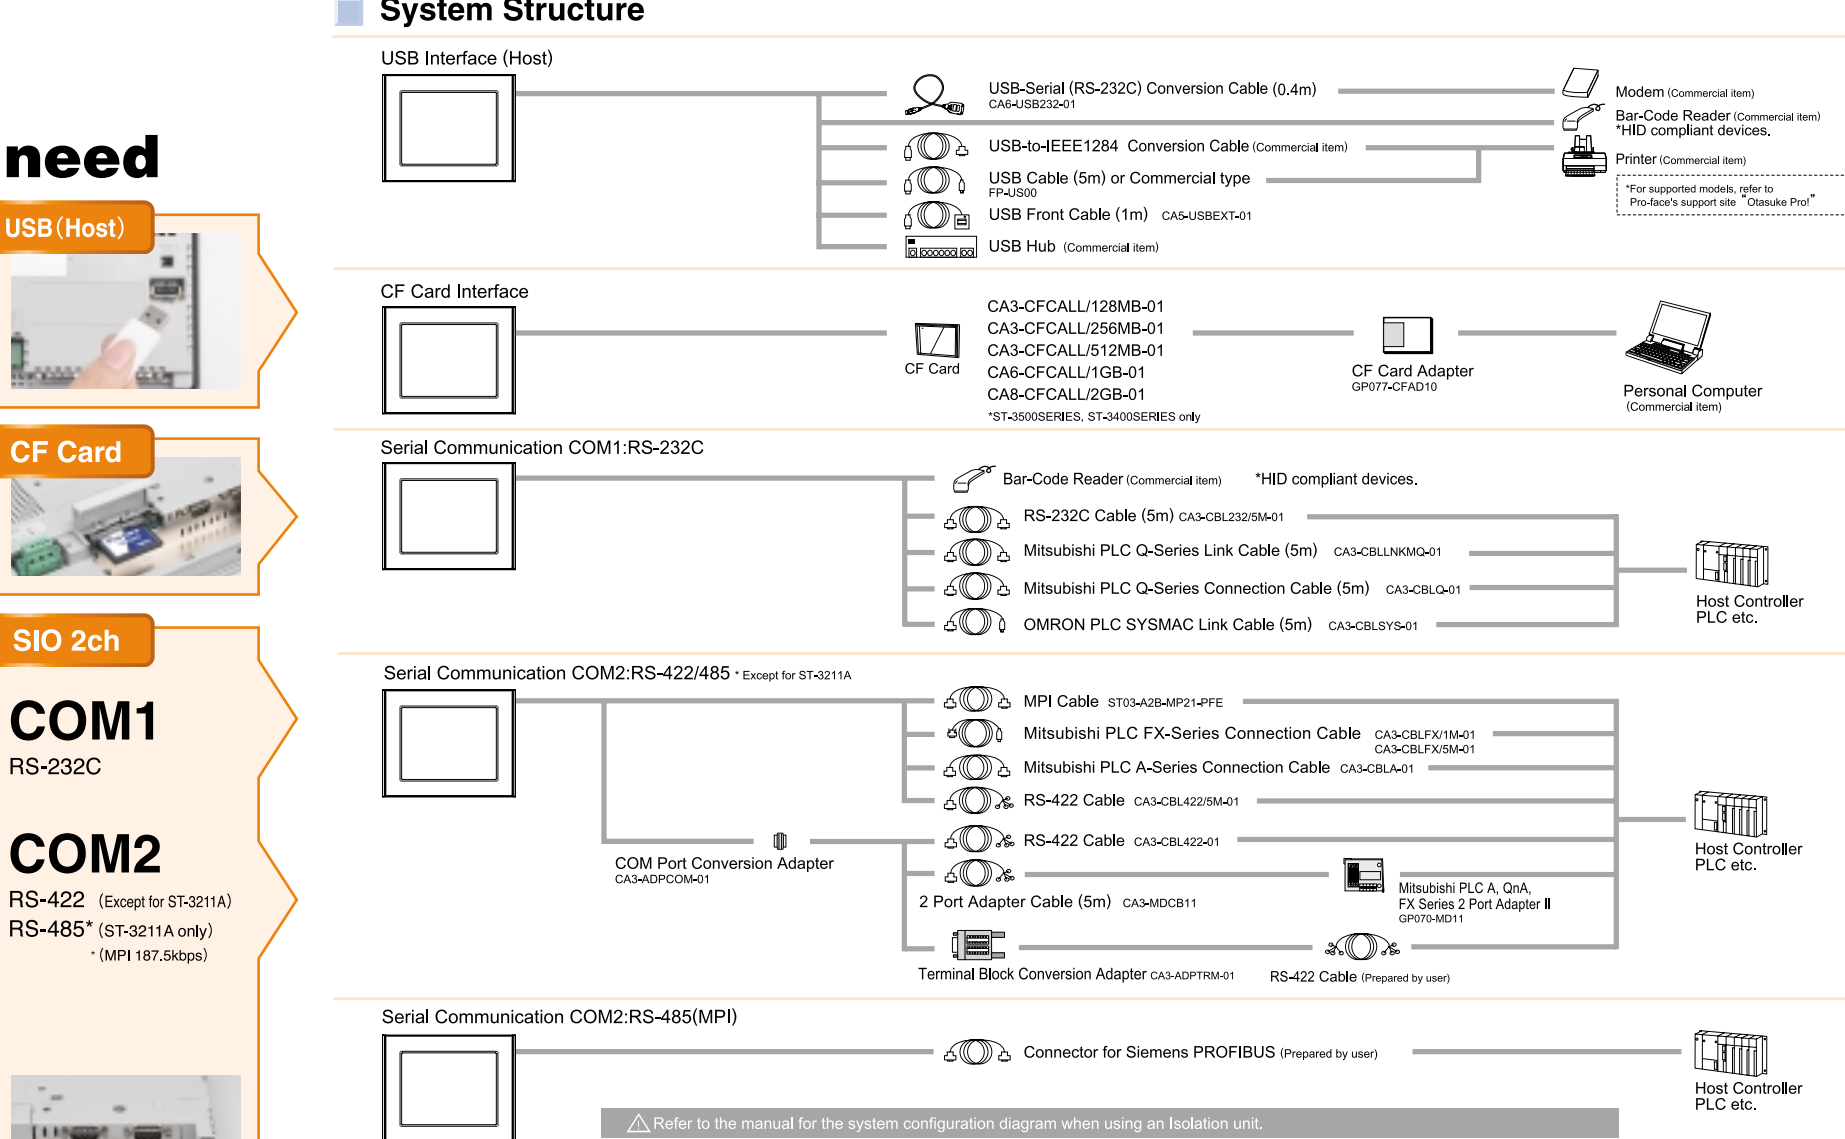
System Structure

need

USB(Host)

CF Card

SIO 2ch

COM1
RS-232C

COM2
RS-422 (Except for ST-3211A)
RS-485* (ST-3211A only)
* (MPI 187.5kbps)

USB Interface (Host)

USB-Serial (RS-232C) Conversion Cable (0.4m)
CA6-USB232-01

USB-to-IEEE1284 Conversion Cable (Commercial item)

USB Cable (5m) or Commercial type
FP-US00

USB Front Cable (1m) CA5-USBEXT-01

USB Hub (Commercial item)

Modem (Commercial item)
Bar-Code Reader (Commercial item)
*HID compliant devices.
Printer (Commercial item)
*For supported models, refer to Pro-face's support site "Otasuke Pro!"

CF Card Interface

CF Card

CA3-CFCALL/128MB-01
CA3-CFCALL/256MB-01
CA3-CFCALL/512MB-01
CA6-CFCALL/1GB-01
CA8-CFCALL/2GB-01
*ST-3500SERIES, ST-3400SERIES only

CF Card Adapter
GP077-CFAD10

Personal Computer
(Commercial item)

Serial Communication COM1:RS-232C

Bar-Code Reader (Commercial item) *HID compliant devices.
RS-232C Cable (5m) CA3-CBL232/5M-01
Mitsubishi PLC Q-Series Link Cable (5m) CA3-CBLLNKMQ-01
Mitsubishi PLC Q-Series Connection Cable (5m) CA3-CBLQ-01
OMRON PLC SYSMAC Link Cable (5m) CA3-CBLSYS-01

Host Controller
PLC etc.

Serial Communication COM2:RS-422/485 * Except for ST-3211A

MPI Cable ST03-A2B-MP21-PFE
Mitsubishi PLC FX-Series Connection Cable CA3-CBLFX/1M-01 CA3-CBLFX/5M-01
Mitsubishi PLC A-Series Connection Cable CA3-CBLA-01
RS-422 Cable CA3-CBL422/5M-01
RS-422 Cable CA3-CBL422-01

COM Port Conversion Adapter
CA3-ADPCOM-01

2 Port Adapter Cable (5m) CA3-MDCB11

Mitsubishi PLC A, QnA, FX Series 2 Port Adapter Ⅱ
GP070-MD11

Terminal Block Conversion Adapter CA3-ADPTRM-01

RS-422 Cable (Prepared by user)

Host Controller
PLC etc.

Serial Communication COM2:RS-485(MPI)

Connector for Siemens PROFIBUS (Prepared by user)

Host Controller
PLC etc.

Refer to the manual for the system configuration diagram when using an Isolation unit.